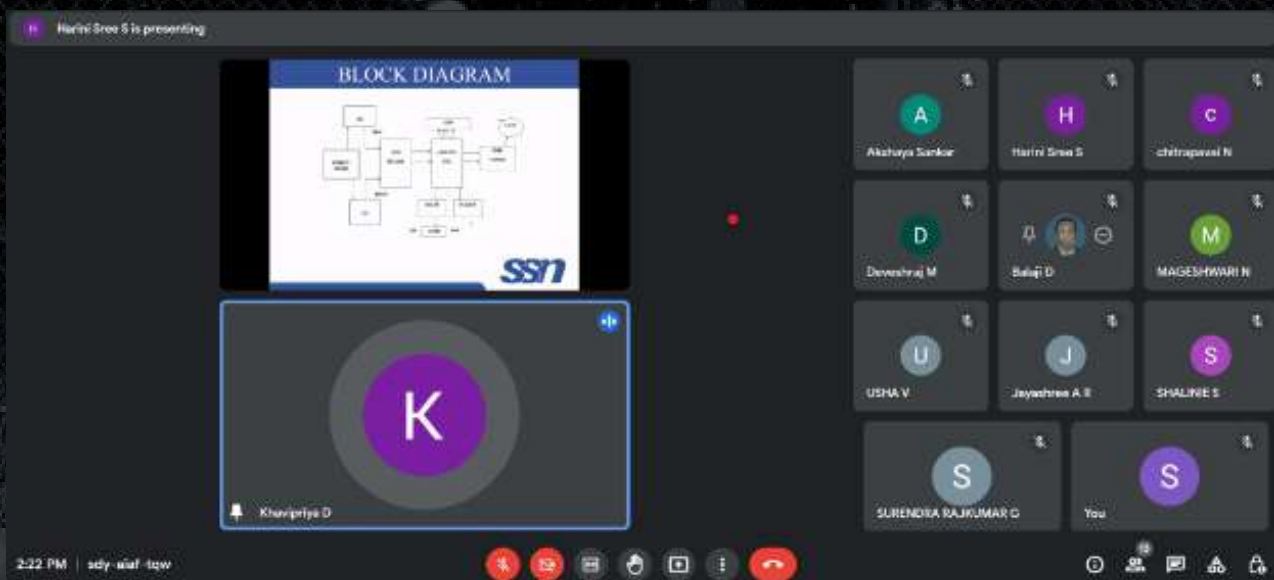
Harini Sree S is presenting

BLOCK DIAGRAM

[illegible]

ssn

K

Khavipriya D

A
Akshaya Sankar

H
Harini Sree S

C
chitrapavai N

D
Deveshraj M

Balaji D

M
MAGESHWARI N

U
USHA V

J
Jayashree A R

S
SHALINIE S

S
SURENDRA RAJKUMAR G

S
You

2:22 PM | sdy-aiaf-tqw

12